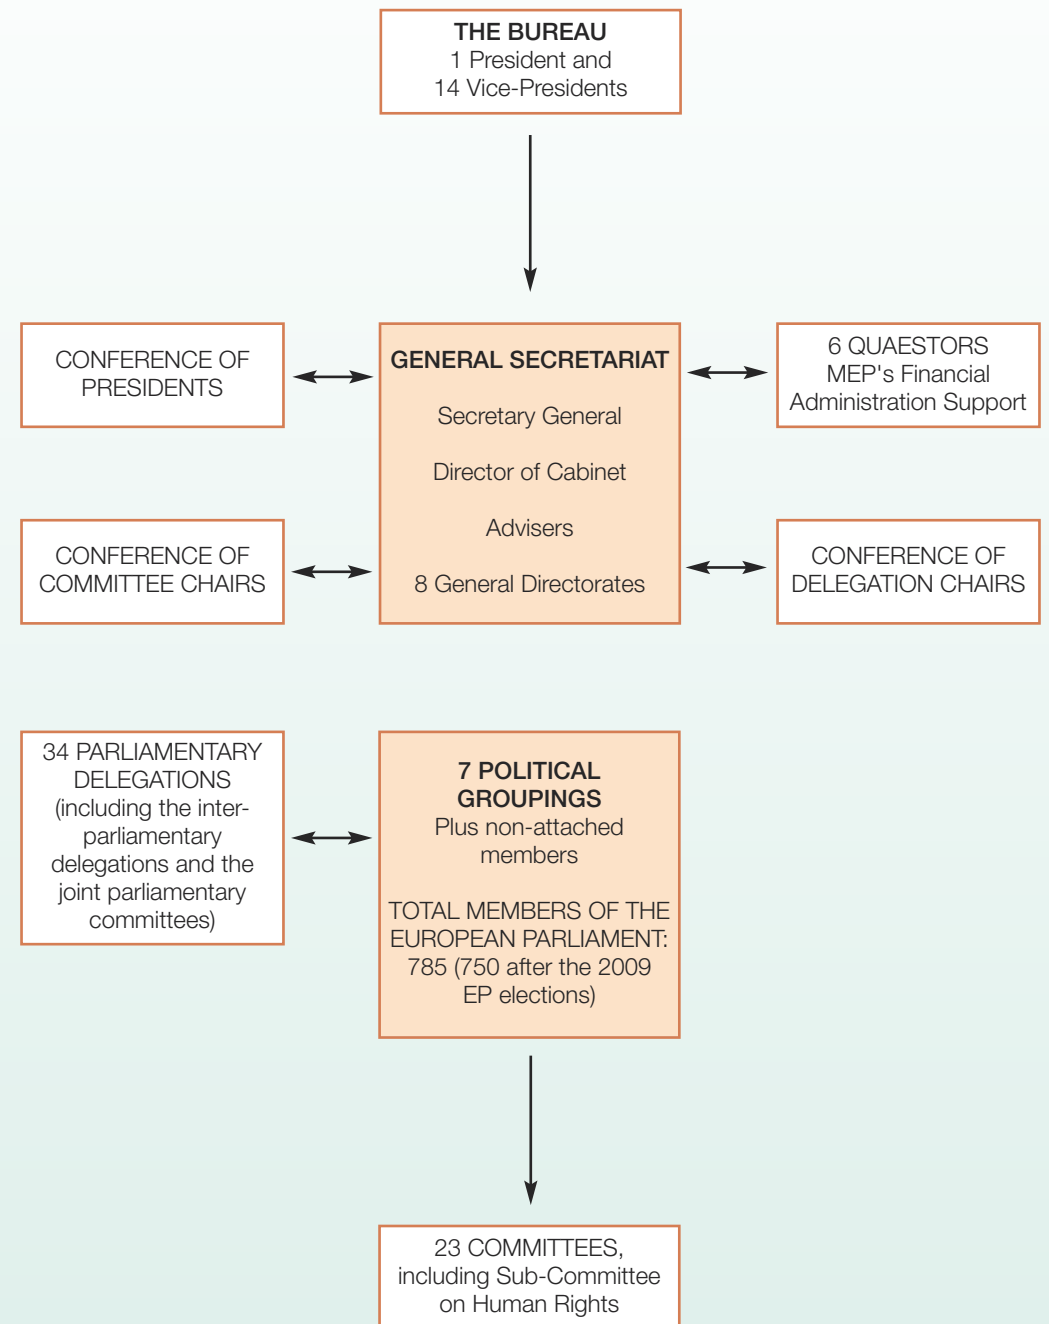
THE BUREAU
1 President and
14 Vice-Presidents

CONFERENCE OF PRESIDENTS

GENERAL SECRETARIAT

Secretary General

Director of Cabinet

Advisers

8 General Directorates

6 QUAESTORS
MEP's Financial Administration Support

CONFERENCE OF COMMITTEE CHAIRS

CONFERENCE OF DELEGATION CHAIRS

34 PARLIAMENTARY DELEGATIONS (including the interparliamentary delegations and the joint parliamentary committees)

7 POLITICAL GROUPINGS
Plus non-attached members

TOTAL MEMBERS OF THE EUROPEAN PARLIAMENT: 785 (750 after the 2009 EP elections)

23 COMMITTEES, including Sub-Committee on Human Rights